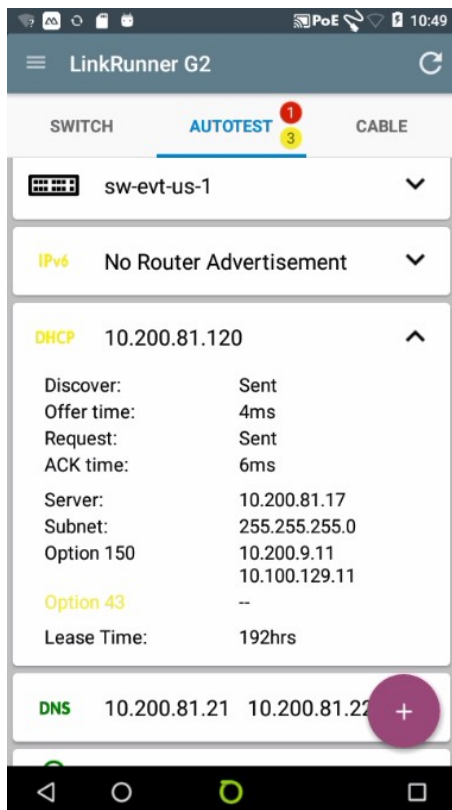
PoE 10:49

LinkRunner G2

SWITCH AUTOTEST 1 3 CABLE

sw-evt-us-1

IPv6 No Router Advertisement

DHCP 10.200.81.120

Discover: Sent
Offer time: 4ms
Request: Sent
ACK time: 6ms
Server: 10.200.81.17
Subnet: 255.255.255.0
Option 150 10.200.9.11 10.100.129.11
Option 43 --
Lease Time: 192hrs

DNS 10.200.81.21 10.200.81.2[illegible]

+